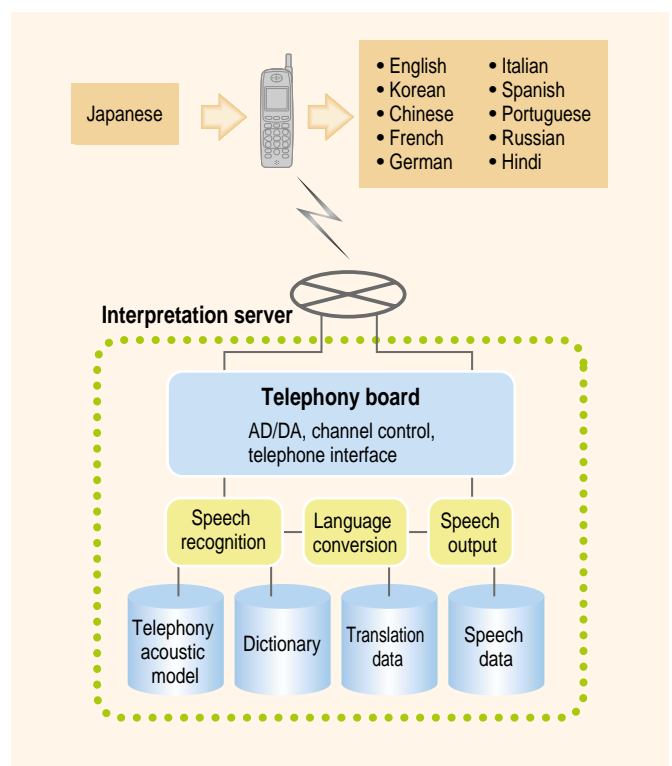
Japanese

• English
• Korean
• Chinese
• French
• German

• Italian
• Spanish
• Portuguese
• Russian
• Hindi

Interpretation server

Telephony board
AD/DA, channel control, telephone interface

Speech recognition

Language conversion

Speech output

Telephony acoustic model

Dictionary

Translation data

Speech data